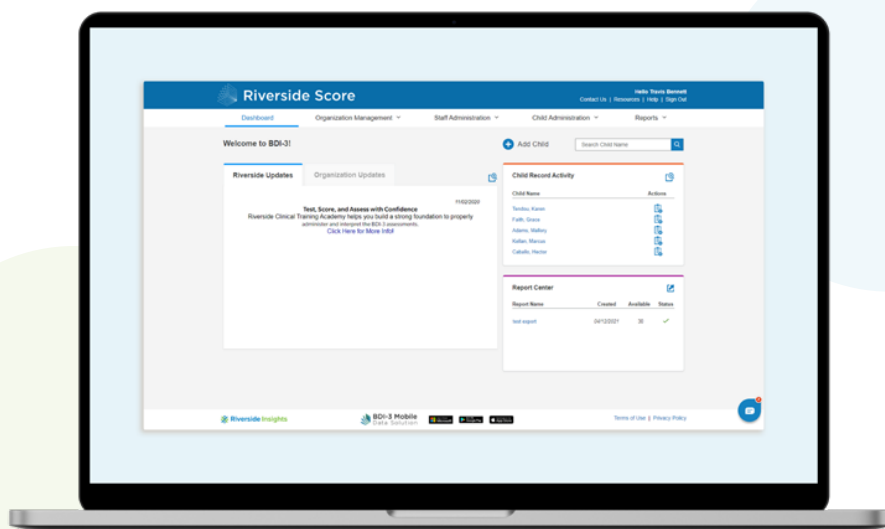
Riverside Score

Hello Travis Bennett
Contact Us | Resources | Help | Sign Out

Dashboard
Organization Management
Staff Administration
Child Administration
Reports

Welcome to BDI-3!

Add Child
Search Child Name

Riverside Updates
Organization Updates

11/02/2020
Test, Score, and Assess with Confidence
Riverside Clinical Training Academy helps you build a strong foundation to properly administer and interpret the BDI-3 assessments.
Click Here for More Info!

Child Record Activity

| Child Name | Actions |
|---|---|
| Tenthru, Karen | |
| Faith, Grace | |
| Adams, Wallacy | |
| Keller, Marcus | |
| Cabalte, Hector | |

Report Center

| Report Name | Created | Available | Status |
|---|---|---|---|
| test report | 04/12/2021 | 30 | ✓ |

Riverside Insights
BDI-3 Mobile Data Solution
Terms of Use | Privacy Policy